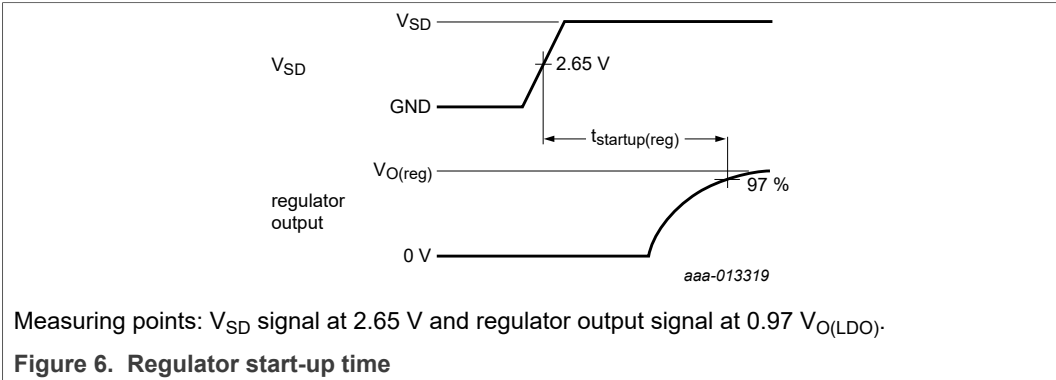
$V_{SD}$

$V_{SD}$

2.65 V

GND

$t_{startup(reg)}$

$V_{O(reg)}$

regulator output

97 %

0 V

aaa-013319

Measuring points: $V_{SD}$ signal at 2.65 V and regulator output signal at 0.97 $V_{O(LDO)}$.

**Figure 6. Regulator start-up time**